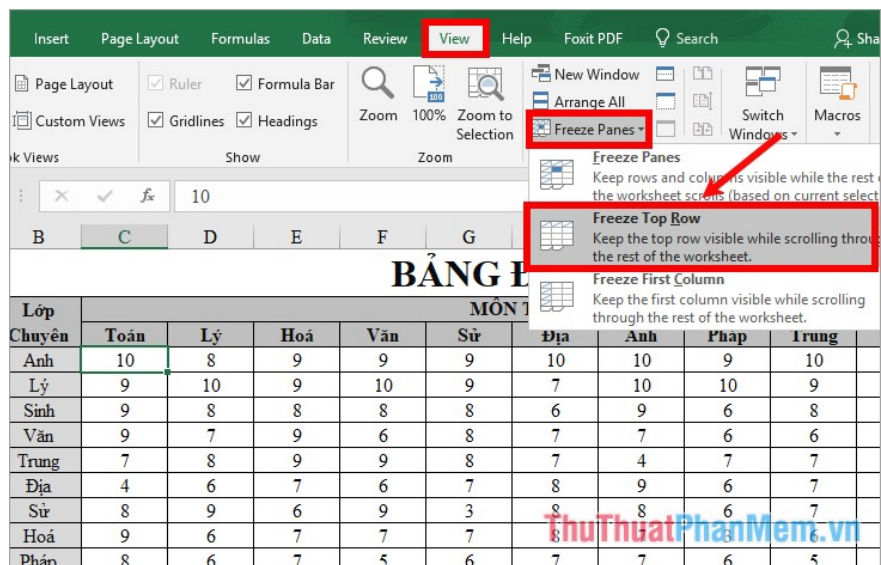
Insert Page Layout Formulas Data Review View Help Foxit PDF Search Sha

Page Layout
Custom Views
k Views

Ruler
Formula Bar
Gridlines
Headings
Show

Zoom 100% Zoom to Selection
Zoom

New Window
Arrange All
Freeze Panes

Switch Windows
Macros

Freeze Panes
Keep rows and columns visible while the rest o the worksheet scrolls (based on current select

Freeze Top Row
Keep the top row visible while scrolling throu the rest of the worksheet.

Freeze First Column
Keep the first column visible while scrolling through the rest of the worksheet.

10

BẢNG Đ

| B | C | D | E | F | G | | | | | |
|---|---|---|---|---|---|---|---|---|---|---|
| Lớp Chuyên | MÔN T | | | | | | | | | |
| | Toán | Lý | Hoá | Văn | Sử | Địa | Anh | Pháp | Trung | |
| Anh | 10 | 8 | 9 | 9 | 9 | 10 | 10 | 9 | 10 | |
| Lý | 9 | 10 | 9 | 10 | 9 | 7 | 10 | 10 | 9 | |
| Sinh | 9 | 8 | 8 | 8 | 8 | 6 | 9 | 6 | 8 | |
| Văn | 9 | 7 | 9 | 6 | 8 | 7 | 7 | 6 | 6 | |
| Trung | 7 | 8 | 9 | 9 | 8 | 7 | 4 | 7 | 7 | |
| Địa | 4 | 6 | 7 | 6 | 7 | 8 | 9 | 6 | 7 | |
| Sử | 8 | 9 | 6 | 9 | 3 | 8 | 8 | 6 | 7 | |
| Hoá | 9 | 6 | 7 | 7 | 7 | 8 | 8 | 8 | 6 | |
| Pháp | 8 | 6 | 7 | 5 | 6 | 7 | 7 | 6 | 5 | |

ThuThuatPhanMem.vn